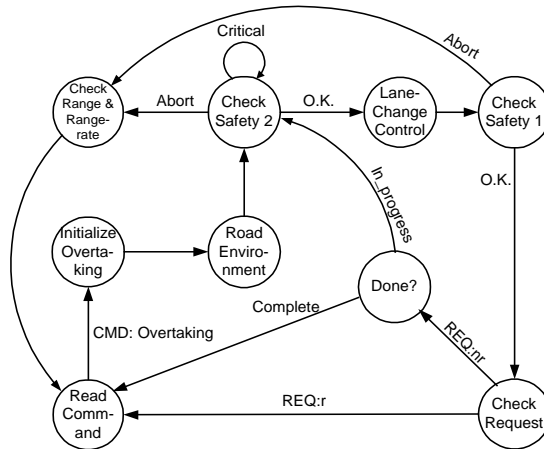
Critical

Abort

Check Range & Range-rate

Abort

Check Safety 2

O.K.

Lane-Change Control

Check Safety 1

In_progress

O.K.

Initialize Overtaking

Road Environment

Done?

Complete

CMD: Overtaking

REQ:nr

Read Command

REQ:r

Check Request